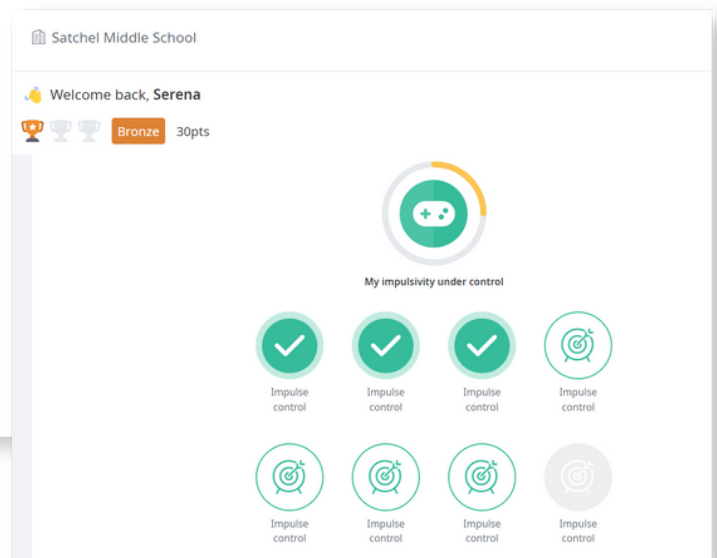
Satchel Middle School

Welcome back, **Serena**

Bronze 30pts

My impulsivity under control

Impulse control

Impulse control

Impulse control

Impulse control

Impulse control

Impulse control

Impulse control

Impulse control